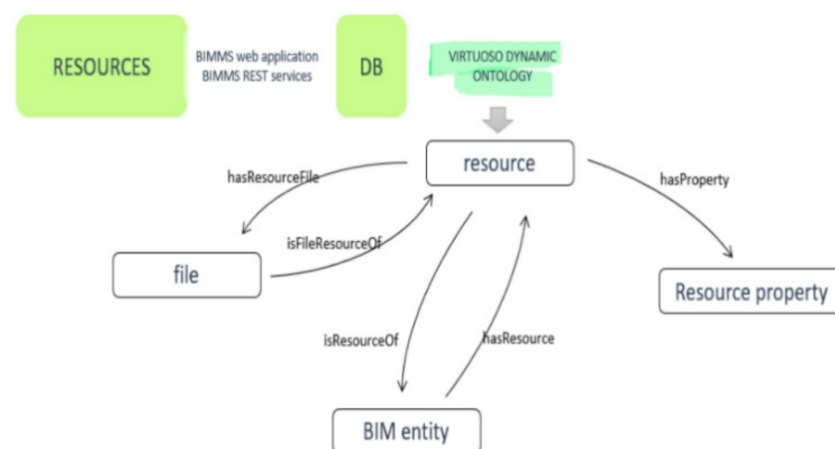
RESOURCES

BIMMS web application
BIMMS REST services

DB

VIRTUOSO DYNAMIC ONTOLOGY

resource

hasResourceFile

isFileResourceOf

hasProperty

file

Resource property

isResourceOf

hasResource

BIM entity